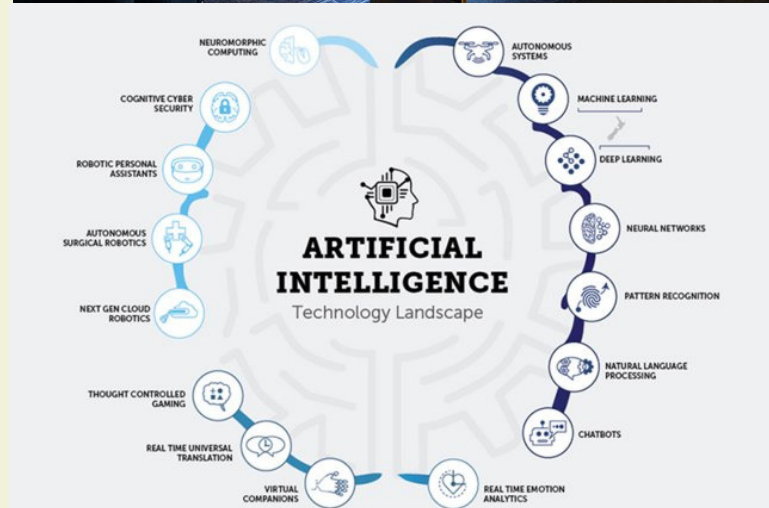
ARTIFICIAL INTELLIGENCE
Technology Landscape

NEUROMORPHIC COMPUTING

COGNITIVE CYBER SECURITY

ROBOTIC PERSONAL ASSISTANTS

AUTONOMOUS SURGICAL ROBOTICS

NEXT GEN CLOUD ROBOTICS

THOUGHT CONTROLLED GAMING

REAL TIME UNIVERSAL TRANSLATION

VIRTUAL COMPANIONS

AUTONOMOUS SYSTEMS

MACHINE LEARNING

DEEP LEARNING

NEURAL NETWORKS

PATTERN RECOGNITION

NATURAL LANGUAGE PROCESSING

CHATBOTS

REAL TIME EMOTION ANALYTICS